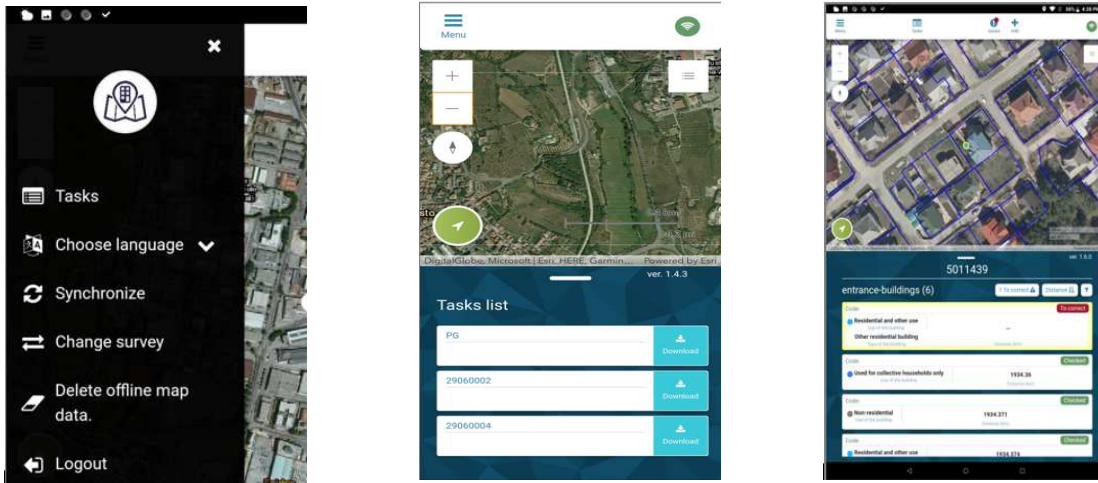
Tasks

Choose language

Synchronize

Change survey

Delete offline map data.

Logout

Menu

DigitalGlobe, Microsoft | Esri, HERE, Garmin... Powered by Esri

ver. 1.4.3

Tasks list

PG

Download

29060002

Download

29060004

Download

Menu

ver. 1.6.0

5011439

entrance-buildings (6)

To correct

Distance

Code

To correct

Residential and other use

Other residential building

Code

Checked

Used for collective households only

1934.36

Code

Checked

Non-residential

1934.371

Code

Checked

Residential and other use

1934.376